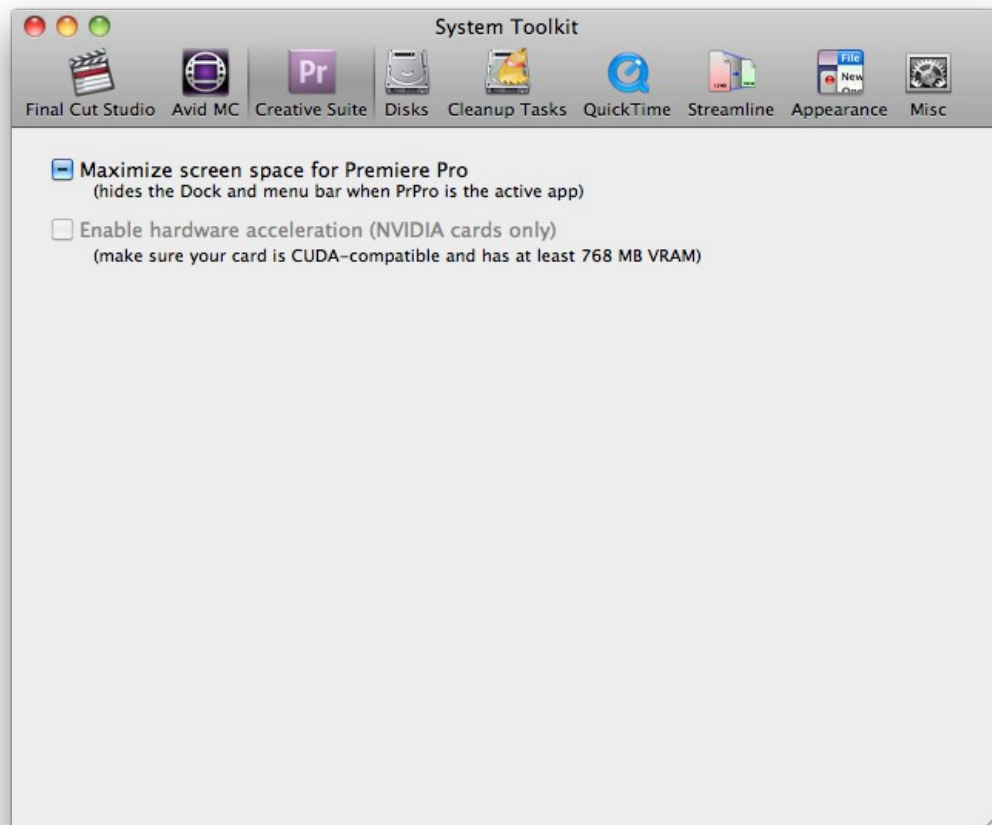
System Toolkit

Pr

Final Cut Studio Avid MC Creative Suite Disks Cleanup Tasks QuickTime Streamline Appearance Misc

File
New

Maximize screen space for Premiere Pro
(hides the Dock and menu bar when PrPro is the active app)

Enable hardware acceleration (NVIDIA cards only)
(make sure your card is CUDA-compatible and has at least 768 MB VRAM)